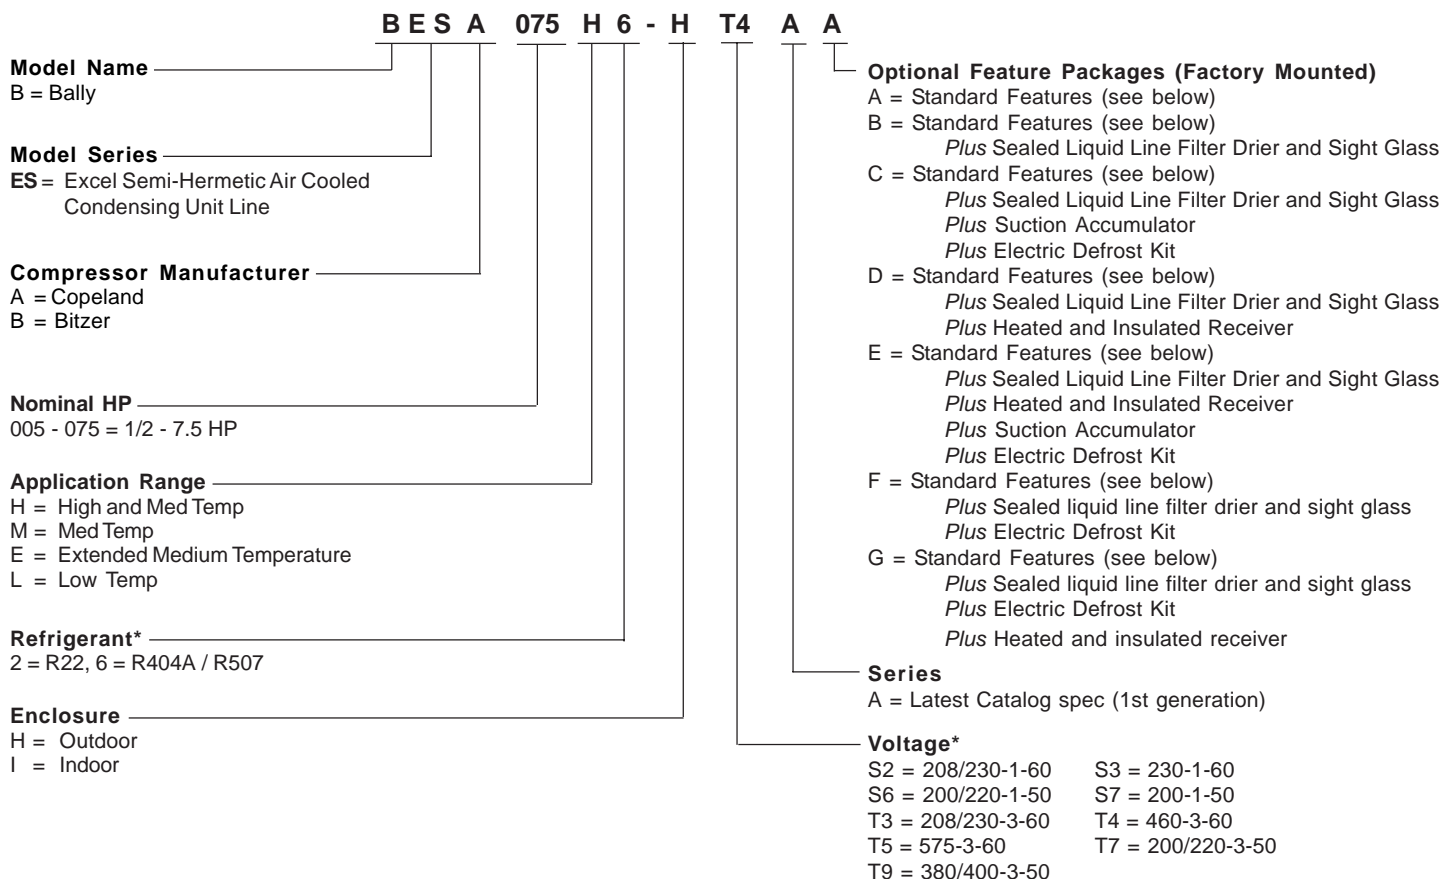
B E S A 075 H 6 - H T4 A A

Model Name
B = Bally

Model Series
ES = Excel Semi-Hermetic Air Cooled Condensing Unit Line

Compressor Manufacturer
A = Copeland
B = Bitzer

Nominal HP
005 - 075 = 1/2 - 7.5 HP

Application Range
H = High and Med Temp
M = Med Temp
E = Extended Medium Temperature
L = Low Temp

Refrigerant*
2 = R22, 6 = R404A / R507

Enclosure
H = Outdoor
I = Indoor

Optional Feature Packages (Factory Mounted)
A = Standard Features (see below)
B = Standard Features (see below)
*Plus* Sealed Liquid Line Filter Drier and Sight Glass
C = Standard Features (see below)
*Plus* Sealed Liquid Line Filter Drier and Sight Glass
*Plus* Suction Accumulator
*Plus* Electric Defrost Kit
D = Standard Features (see below)
*Plus* Sealed Liquid Line Filter Drier and Sight Glass
*Plus* Heated and Insulated Receiver
E = Standard Features (see below)
*Plus* Sealed Liquid Line Filter Drier and Sight Glass
*Plus* Heated and Insulated Receiver
*Plus* Suction Accumulator
*Plus* Electric Defrost Kit
F = Standard Features (see below)
*Plus* Sealed liquid line filter drier and sight glass
*Plus* Electric Defrost Kit
G = Standard Features (see below)
*Plus* Sealed liquid line filter drier and sight glass
*Plus* Electric Defrost Kit
*Plus* Heated and insulated receiver

Series
A = Latest Catalog spec (1st generation)

Voltage*
S2 = 208/230-1-60
S6 = 200/220-1-50
T3 = 208/230-3-60
T5 = 575-3-60
T9 = 380/400-3-50

S3 = 230-1-60
S7 = 200-1-50
T4 = 460-3-60
T7 = 200/220-3-50